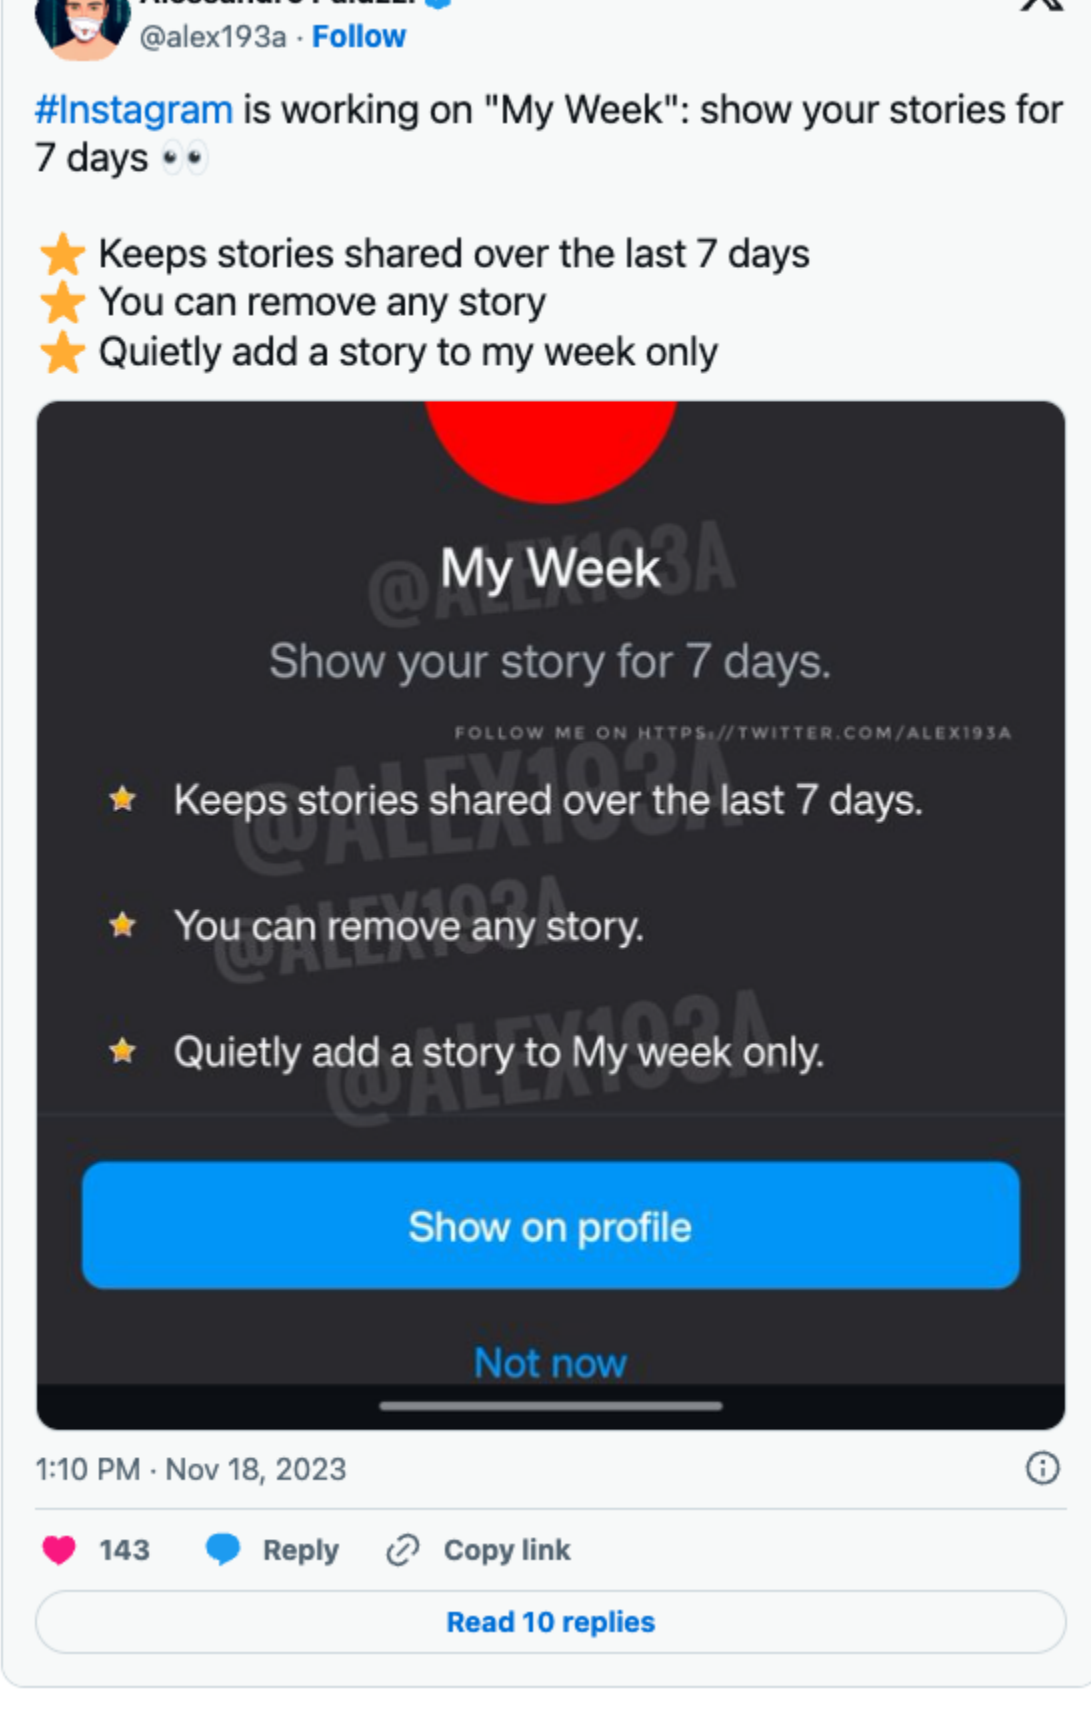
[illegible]
@alex193a · Follow

#Instagram is working on "My Week": show your stories for 7 days 👀

⭐ Keeps stories shared over the last 7 days
⭐ You can remove any story
⭐ Quietly add a story to my week only

@ALEX193A
My Week
Show your story for 7 days.

FOLLOW ME ON HTTPS://TWITTER.COM/ALEX193A

@ALEX193A
★ Keeps stories shared over the last 7 days.

@ALEX193A
★ You can remove any story.

@ALEX193A
★ Quietly add a story to My week only.

Show on profile

Not now

1:10 PM · Nov 18, 2023

143 Reply Copy link

Read 10 replies